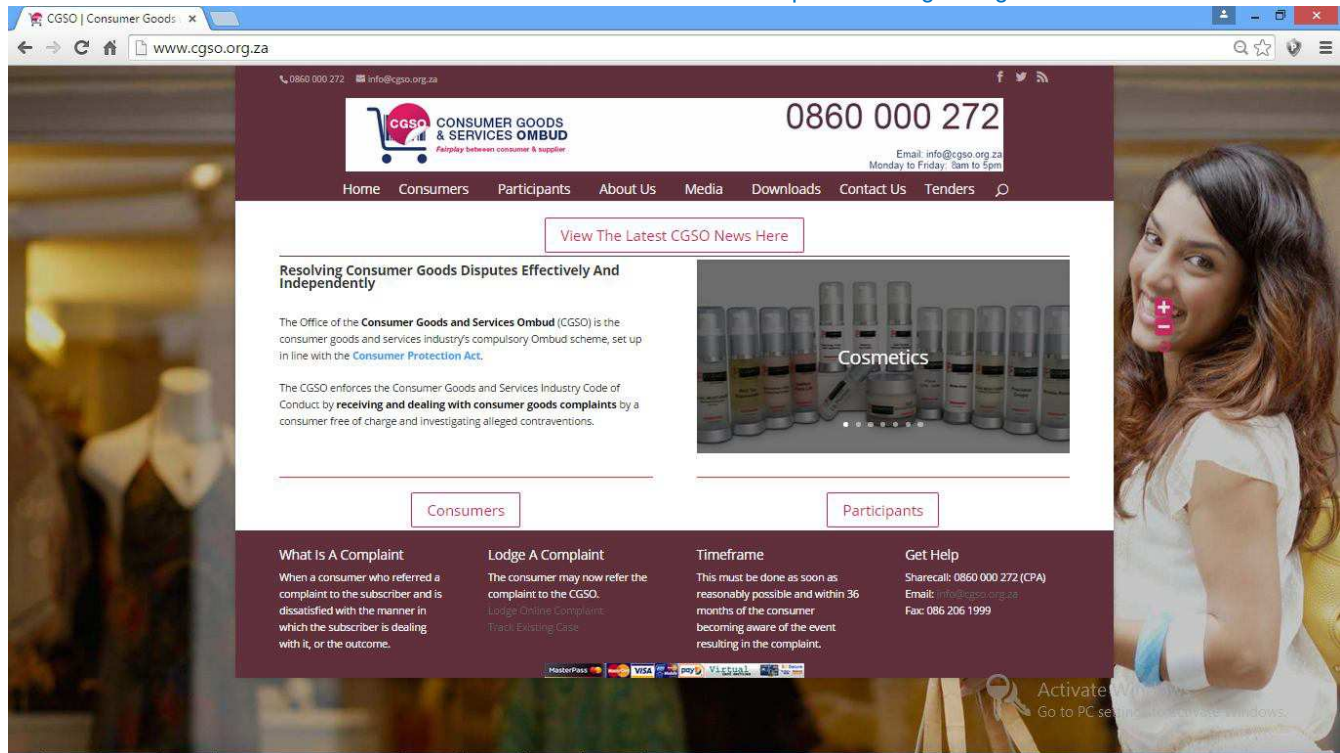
CGSO | Consumer Goods ×

www.cgso.org.za

0860 000 272 info@cgso.org.za

CGSO CONSUMER GOODS & SERVICES OMBUD
Fairplay between consumer & supplier

0860 000 272
Email: info@cgso.org.za
Monday to Friday: 8am to 5pm

Home Consumers Participants About Us Media Downloads Contact Us Tenders

View The Latest CGSO News Here

Resolving Consumer Goods Disputes Effectively And Independently

The Office of the **Consumer Goods and Services Ombud** (CGSO) is the consumer goods and services industry's compulsory Ombud scheme, set up in line with the **Consumer Protection Act**.

The CGSO enforces the Consumer Goods and Services Industry Code of Conduct by **receiving and dealing with consumer goods complaints** by a consumer free of charge and investigating alleged contraventions.

Cosmetics

Consumers

Participants

What Is A Complaint
When a consumer who referred a complaint to the subscriber and is dissatisfied with the manner in which the subscriber is dealing with it, or the outcome.

Lodge A Complaint
The consumer may now refer the complaint to the CGSO.
Lodge Online Complaint
Track Existing Case

Timeframe
This must be done as soon as reasonably possible and within 36 months of the consumer becoming aware of the event resulting in the complaint.

Get Help
Sharecall: 0860 000 272 (CPA)
Email: info@cgso.org.za
Fax: 086 206 1999

MasterPass VISA payU Virtual

Activate Windows
Go to PC settings to activate Windows.